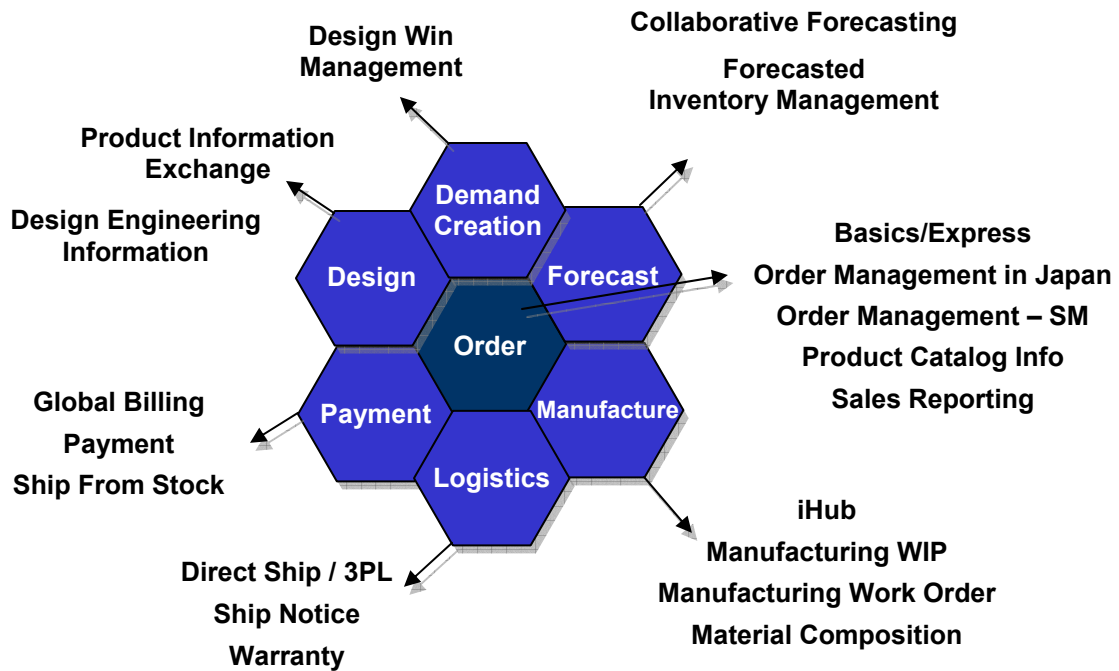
Design Win Management

Collaborative Forecasting

Forecasted Inventory Management

Product Information Exchange

Design Engineering Information

Demand Creation

Design

Forecast

Order

Payment

Manufacture

Logistics

Basics/Express

Order Management in Japan

Order Management – SM

Product Catalog Info

Sales Reporting

Global Billing

Payment

Ship From Stock

iHub

Manufacturing WIP

Manufacturing Work Order

Material Composition

Direct Ship / 3PL

Ship Notice

Warranty